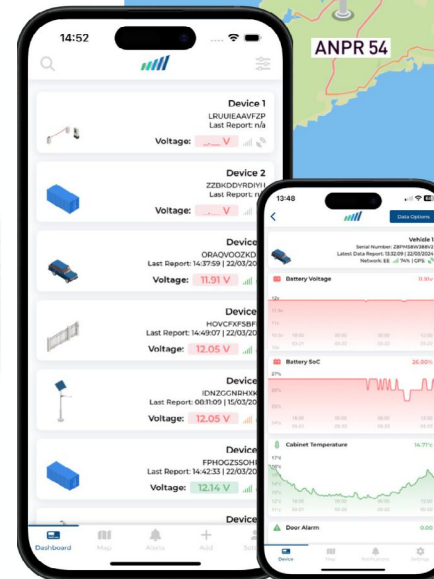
ANPR 54

14:52

Device 1
LRUUIEAAVFZP
Last Report: n/a
Voltage: _._ V

Device 2
ZZBKDDYRDIYI
Last Report: n/a
Voltage: _._ V

Device
ORAQVOOZKD
Last Report: 14:37:59 | 22/03/20
Voltage: 11.91 V

Device
HOVCFXFSBF
Last Report: 14:49:07 | 22/03/20
Voltage: 12.05 V

Device
IDNZGGNBHXK
Last Report: 00:11:09 | 15/03/20
Voltage: 12.05 V

Device
FPHOGZSSOHS
Last Report: 14:42:33 | 22/03/20
Voltage: 12.14 V

Device

Dashboard Map Alarms Add

13:48
Data Options
Vehicle 1
Serial Number: ZBPMBWJ8BV
Latest Data Report: 13:32:09 | 22/03/2024
Network: EE 74% | GPS

Battery Voltage 11.9 V
12v
11v

Battery SoC 26.90%
27%

Cabinet Temperature 14.7°C
17°C
16°C
15°C
14°C
13°C
12°C

Door Alarm 0.00

Device Map Notification Settings